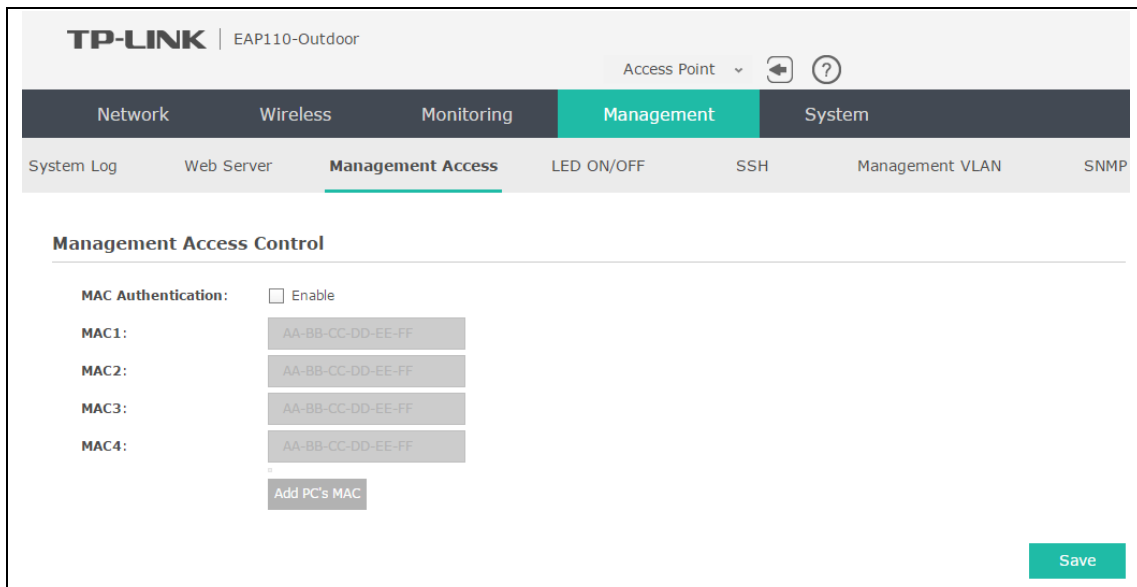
TP-LINK | EAP110-Outdoor

Access Point ⌄

Network Wireless Monitoring Management System

System Log Web Server Management Access LED ON/OFF SSH Management VLAN SNMP

Management Access Control

MAC Authentication: Enable

MAC1: AA-BB-CC-DD-EE-FF

MAC2: AA-BB-CC-DD-EE-FF

MAC3: AA-BB-CC-DD-EE-FF

MAC4: AA-BB-CC-DD-EE-FF

Add PC's MAC

Save